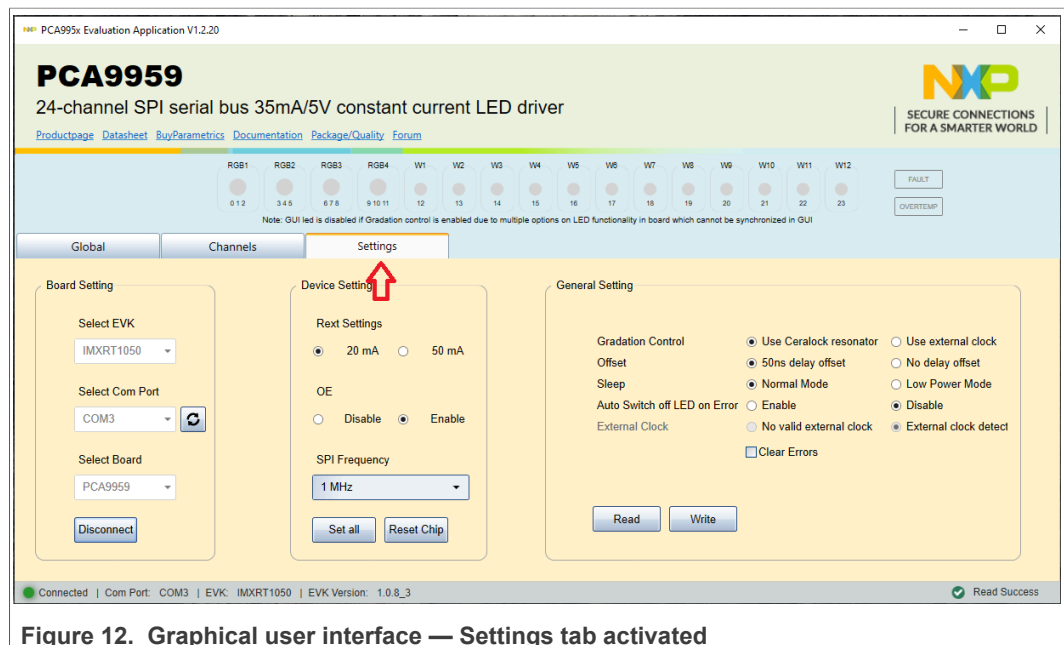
PCA995x Evaluation Application V1.2.20

PCA9959

24-channel SPI serial bus 35mA/5V constant current LED driver

Productpage Datasheet BuyParametrics Documentation Package/Quality Forum

SECURE CONNECTIONS FOR A SMARTER WORLD

RGB1 RGB2 RGB3 RGB4 W1 W2 W3 W4 W5 W6 W7 W8 W9 W10 W11 W12

0 1 2 3 4 5 6 7 8 9 10 11 12 13 14 15 16 17 18 19 20 21 22 23

FAULT

OVERTEMP

Note: GUI led is disabled if Gradation control is enabled due to multiple options on LED functionality in board which cannot be synchronized in GUI

Global Channels Settings

Board Setting

Select EVK

IMXRT1050

Select Com Port

COM3

Select Board

PCA9959

Disconnect

Device Setting

Rext Settings

20 mA 50 mA

OE

Disable Enable

SPI Frequency

1 MHz

Set all Reset Chip

General Setting

Gradation Control Use Ceralock resonator Use external clock

Offset 50ns delay offset No delay offset

Sleep Normal Mode Low Power Mode

Auto Switch off LED on Error Enable Disable

External Clock No valid external clock External clock detect

Clear Errors

Read Write

Connected | Com Port: COM3 | EVK: IMXRT1050 | EVK Version: 1.0.8_3

Read Success

Figure 12. Graphical user interface — Settings tab activated